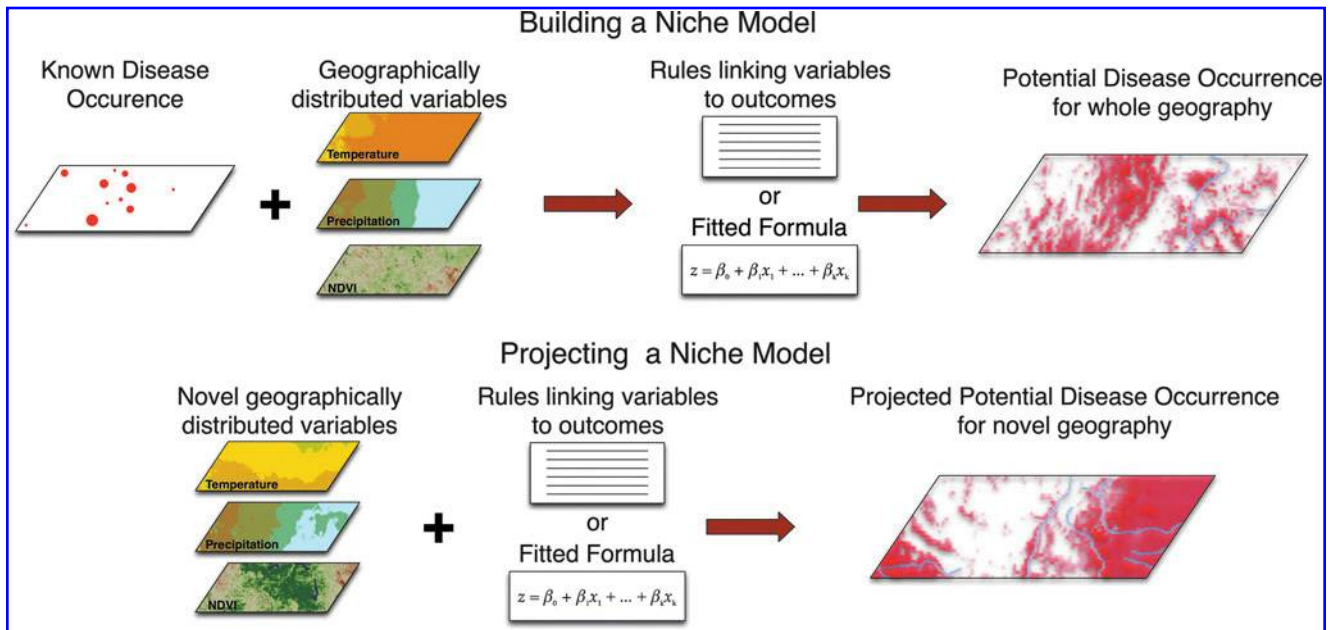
Building a Niche Model

Known Disease Occurence

Geographically distributed variables

Temperature

Precipitation

NDVI

+

Rules linking variables to outcomes

or

Fitted Formula

$z = \beta_0 + \beta_1 x_1 + ... + \beta_k x_k$

Potential Disease Occurrence for whole geography

Projecting a Niche Model

Novel geographically distributed variables

Temperature

Precipitation

NDVI

+

Rules linking variables to outcomes

or

Fitted Formula

$z = \beta_0 + \beta_1 x_1 + ... + \beta_k x_k$

Projected Potential Disease Occurrence for novel geography